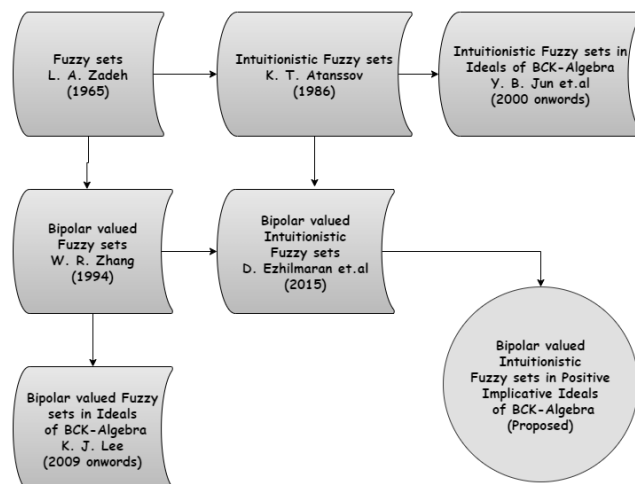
Fuzzy sets
L. A. Zadeh
(1965)

Intuitionistic Fuzzy sets
K. T. Atanssov
(1986)

Intuitionistic Fuzzy sets in Ideals of BCK-Algebra
Y. B. Jun et.al
(2000 onwords)

Bipolar valued Fuzzy sets
W. R. Zhang
(1994)

Bipolar valued Intuitionistic Fuzzy sets
D. Ezhilmaran et.al
(2015)

Bipolar valued Intuitionistic Fuzzy sets in Positive Implicative Ideals of BCK-Algebra
(Proposed)

Bipolar valued Fuzzy sets in Ideals of BCK-Algebra
K. J. Lee
(2009 onwords)